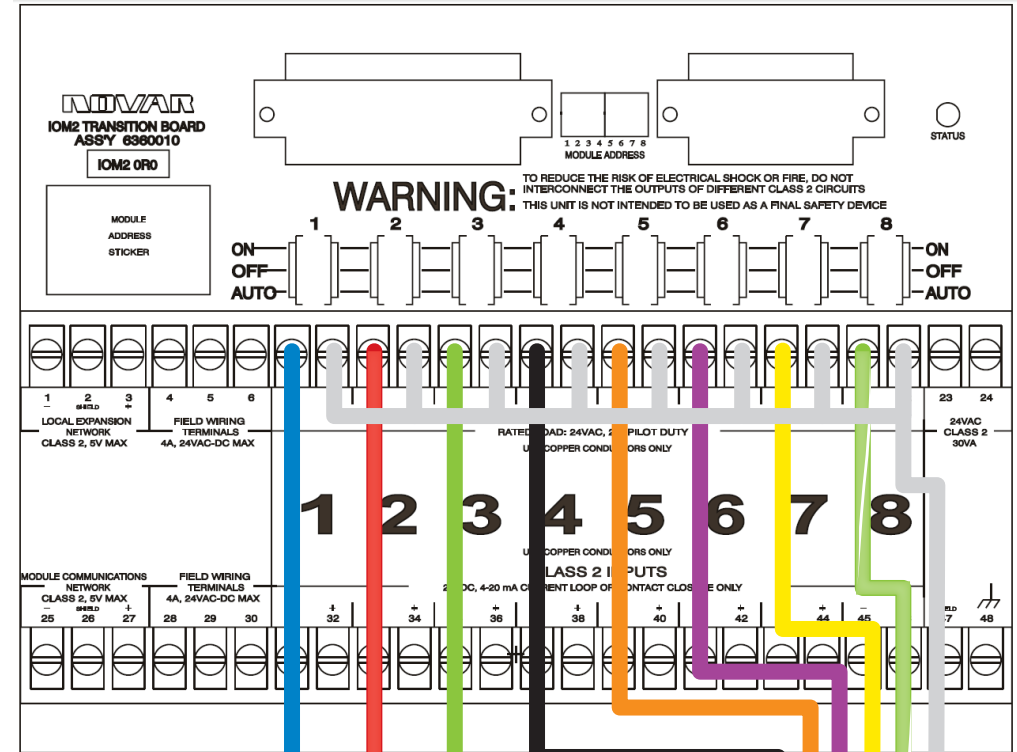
NOVAR
IOM2 TRANSITION BOARD
ASS'Y 6360010
IOM2 0R0

1 2 3 4 5 6 7 8
MODULE ADDRESS

STATUS

MODULE
ADDRESS
STICKER

WARNING: TO REDUCE THE RISK OF ELECTRICAL SHOCK OR FIRE, DO NOT INTERCONNECT THE OUTPUTS OF DIFFERENT CLASS 2 CIRCUITS
THIS UNIT IS NOT INTENDED TO BE USED AS A FINAL SAFETY DEVICE

1 2 3 4 5 6 7 8

ON
OFF
AUTO

ON
OFF
AUTO

1 2 3 4 5 6
SHIELD
LOCAL EXPANSION NETWORK
CLASS 2, 5V MAX

FIELD WIRING TERMINALS
4A, 24VAC-DC MAX

RATED LOAD: 24VAC, 2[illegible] PILOT DUTY
U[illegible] COPPER CONDUCTORS ONLY

23 24
24VAC
CLASS 2
30VA

1 2 3 4 5 6 7 8

U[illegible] COPPER CONDUCTORS ONLY
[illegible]LASS 2 I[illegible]PUTS
2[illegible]DC, 4-20 mA CURRENT LOOP O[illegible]ONTACT CLOS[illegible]E ONLY

MODULE COMMUNICATIONS NETWORK
CLASS 2, 5V MAX
SHIELD
25 26 27

FIELD WIRING TERMINALS
4A, 24VAC-DC MAX
28 29 30

32 34 36 38 40 42 44 45 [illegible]7 48